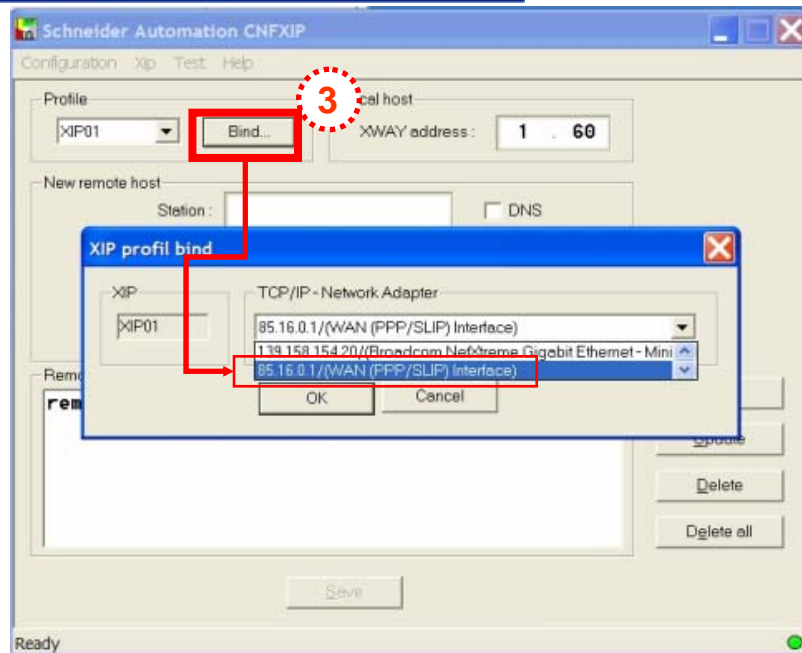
Schneider Automation CNFXIP

Configuration Xip Test Help

Profile

XIP01

Bind...

3

ocal host

XWAY address : 1 . 60

New remote host

Station :

DNS

XIP profil bind

XIP

XIP01

TCP/IP - Network Adapter

85.16.0.1/(WAN (PPP/SLIP) Interface)

139.158.154.20/(Broadcom NetXtreme Gigabit Ethernet - Mini

85.16.0.1/(WAN (PPP/SLIP) Interface)

OK

Cancel

Remo

rem

Update

Delete

Delete all

Save

Ready